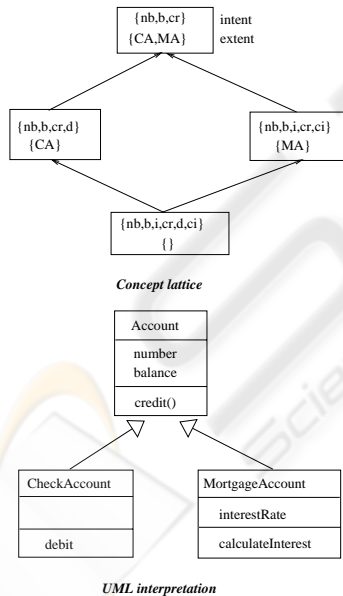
{nb,b,cr}
{CA,MA}
intent
extent

{nb,b,cr,d}
{CA}

{nb,b,i,cr,ci}
{MA}

{nb,b,i,cr,d,ci}
{}

Concept lattice

Account

number
balance

credit()

CheckAccount

debit

MortgageAccount

interestRate

calculateInterest

UML interpretation